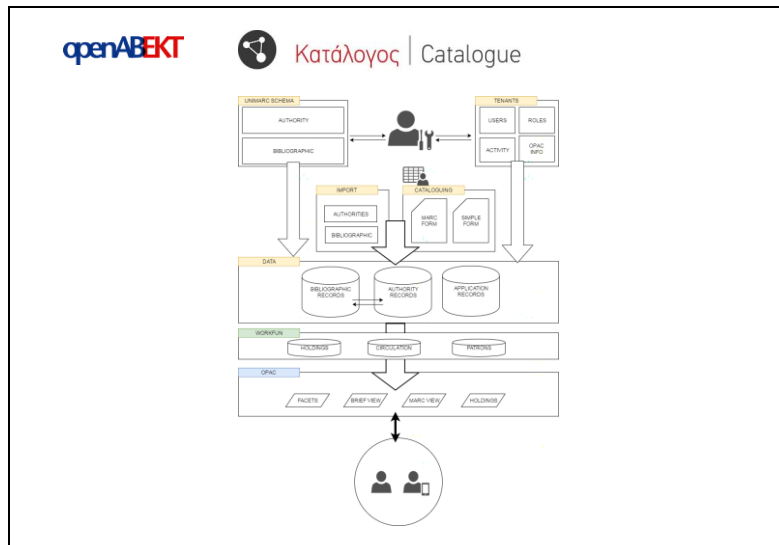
openABEKT

Κατάλογος | Catalogue

UNIMARC SCHEMA

AUTHORITY

BIBLIOGRAPHIC

TENANTS

USERS

ROLES

ACTIVITY

OPAC INFO

IMPORT

AUTHORITIES

BIBLIOGRAPHIC

CATALOGUING

MARC FORM

SIMPLE FORM

DATA

BIBLIOGRAPHIC RECORDS

AUTHORITY RECORDS

APPLICATION RECORDS

WORKFLOW

HOLDINGS

CIRCULATION

PATRONS

OPAC

FACETS

BRIEF VIEW

MARC VIEW

HOLDINGS